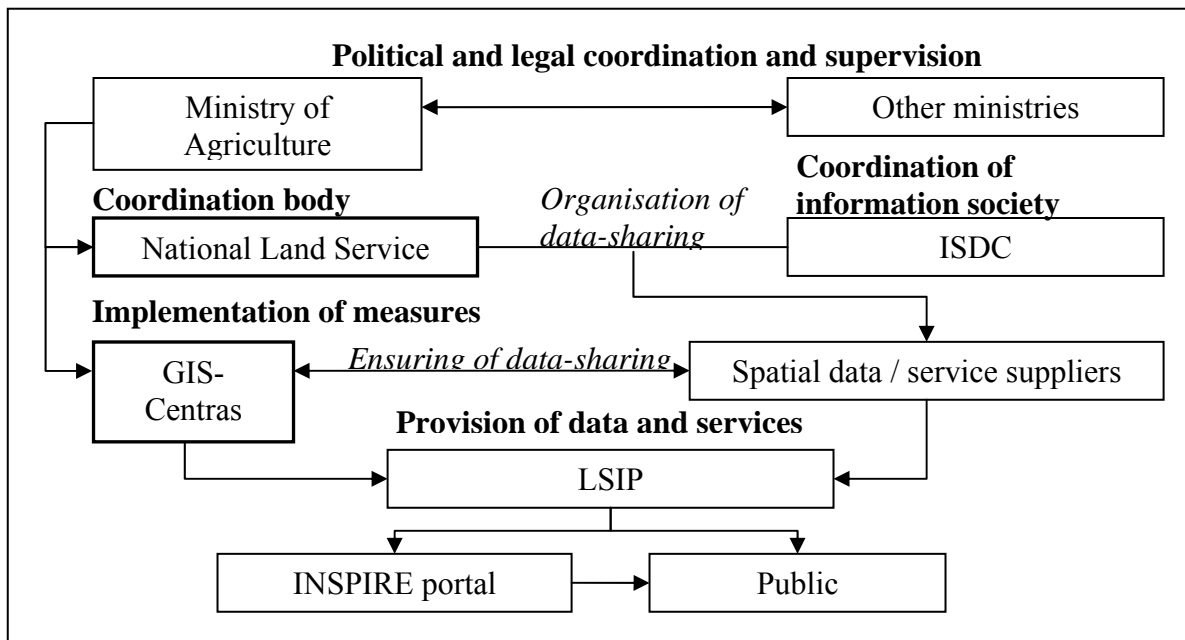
Political and legal coordination and supervision

Ministry of Agriculture

Other ministries

Coordination body

Coordination of information society

Organisation of data-sharing

National Land Service

ISDC

Implementation of measures

GIS-Centras

Ensuring of data-sharing

Spatial data / service suppliers

Provision of data and services

LSIP

INSPIRE portal

Public